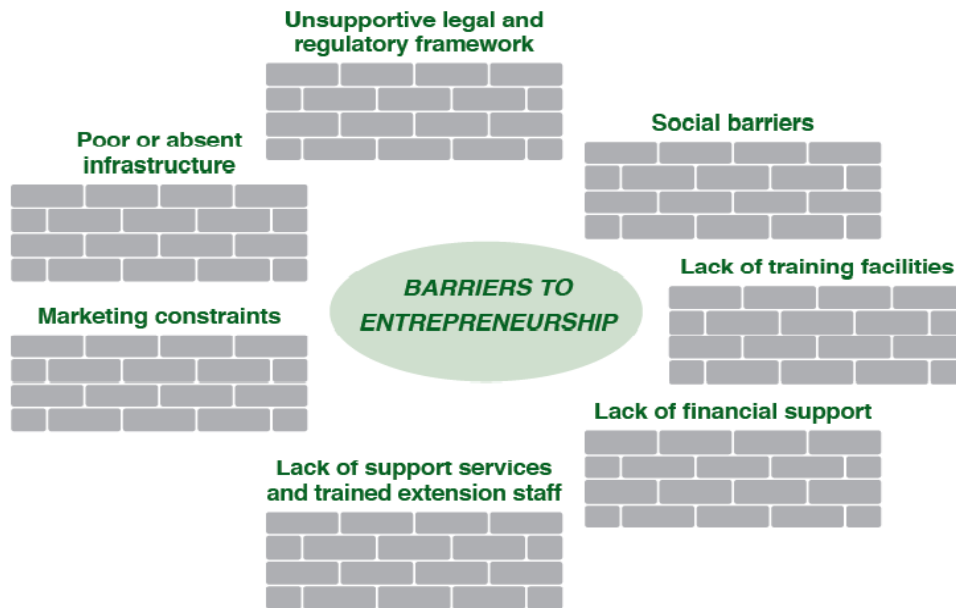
Unsupportive legal and regulatory framework

Poor or absent infrastructure

Social barriers

BARRIERS TO ENTREPRENEURSHIP

Lack of training facilities

Marketing constraints

Lack of financial support

Lack of support services and trained extension staff